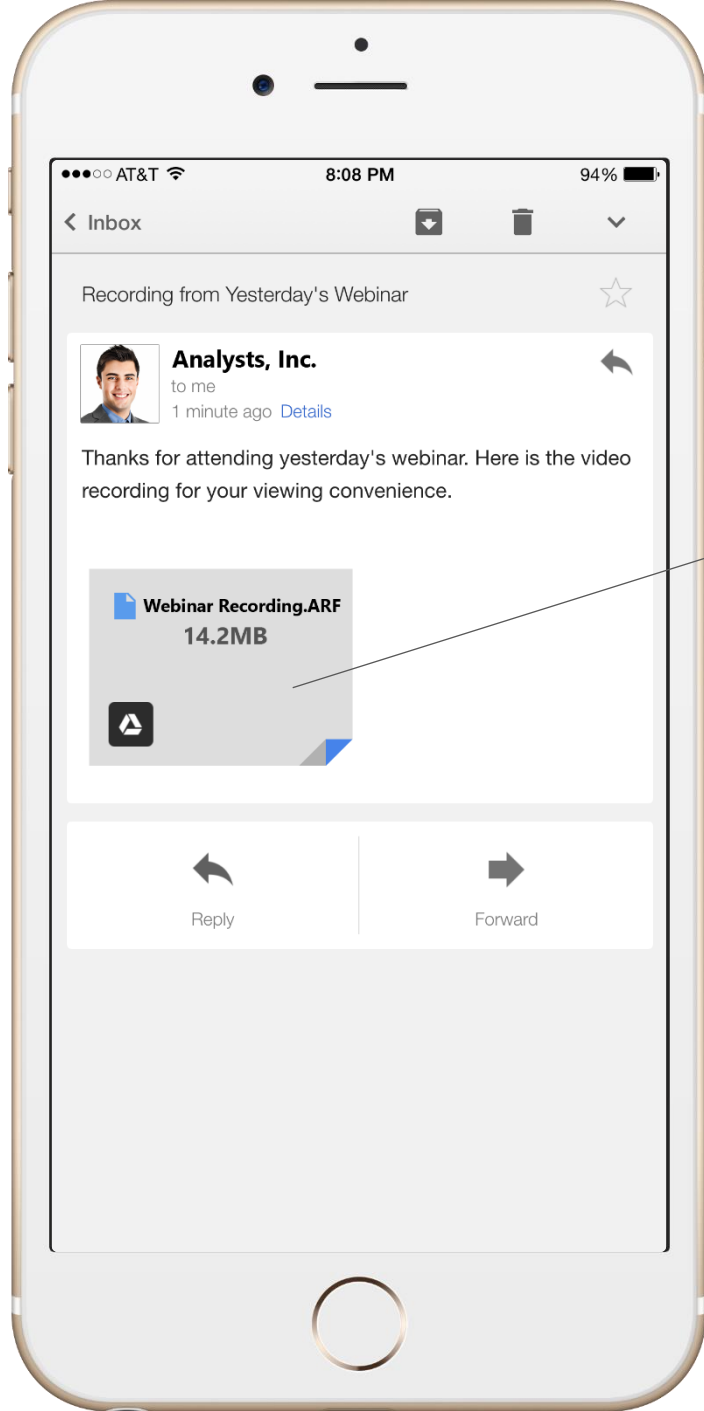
●●●○○ AT&T 8:08 PM 94%

< Inbox

Recording from Yesterday's Webinar

Analysts, Inc.
to me
1 minute ago Details

Thanks for attending yesterday's webinar. Here is the video recording for your viewing convenience.

Webinar Recording.ARF
14.2MB

Reply

Forward